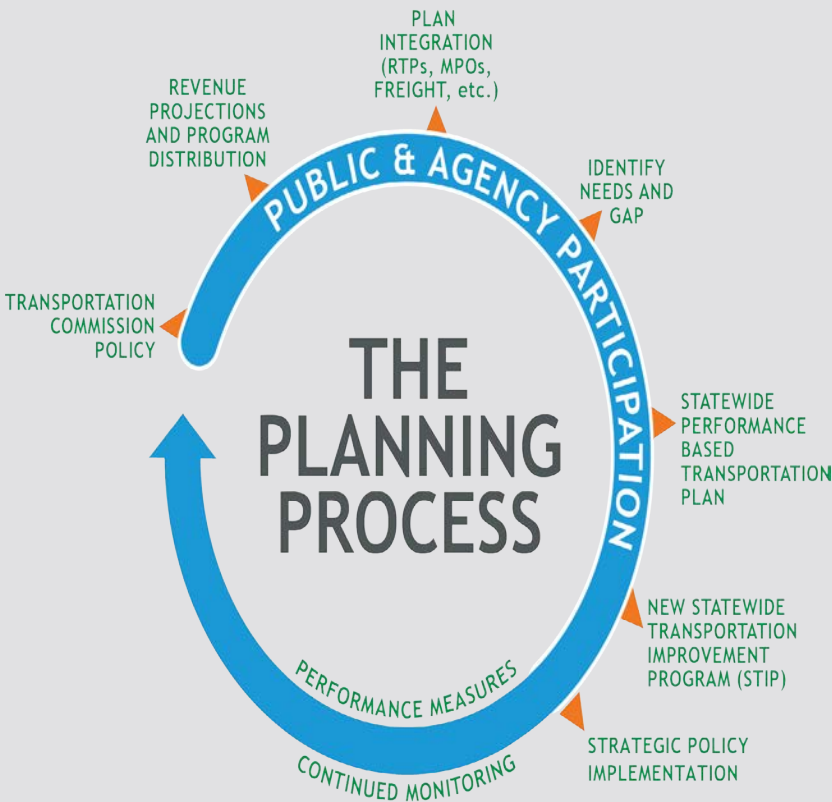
THE PLANNING PROCESS

PUBLIC & AGENCY PARTICIPATION

TRANSPORTATION COMMISSION POLICY

REVENUE PROJECTIONS AND PROGRAM DISTRIBUTION

PLAN INTEGRATION (RTPs, MPOs, FREIGHT, etc.)

IDENTIFY NEEDS AND GAP

STATEWIDE PERFORMANCE BASED TRANSPORTATION PLAN

NEW STATEWIDE TRANSPORTATION IMPROVEMENT PROGRAM (STIP)

STRATEGIC POLICY IMPLEMENTATION

PERFORMANCE MEASURES

CONTINUED MONITORING